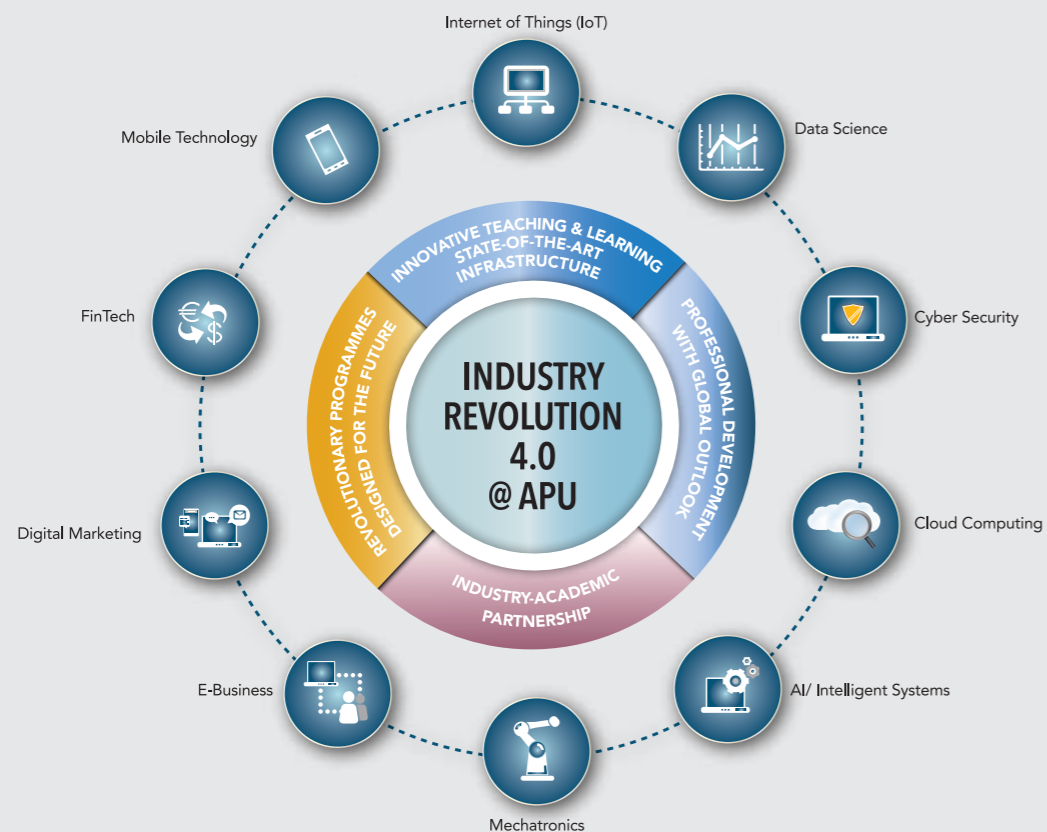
Internet of Things (IoT)

Data Science

Cyber Security

Cloud Computing

AI/ Intelligent Systems

Mechatronics

E-Business

Digital Marketing

FinTech

Mobile Technology

INNOVATIVE TEACHING & LEARNING STATE-OF-THE-ART INFRASTRUCTURE

PROFESSIONAL DEVELOPMENT WITH GLOBAL OUTLOOK

INDUSTRY-ACADEMIC PARTNERSHIP

REVOLUTIONARY PROGRAMMES DESIGNED FOR THE FUTURE

INDUSTRY REVOLUTION 4.0 @ APU